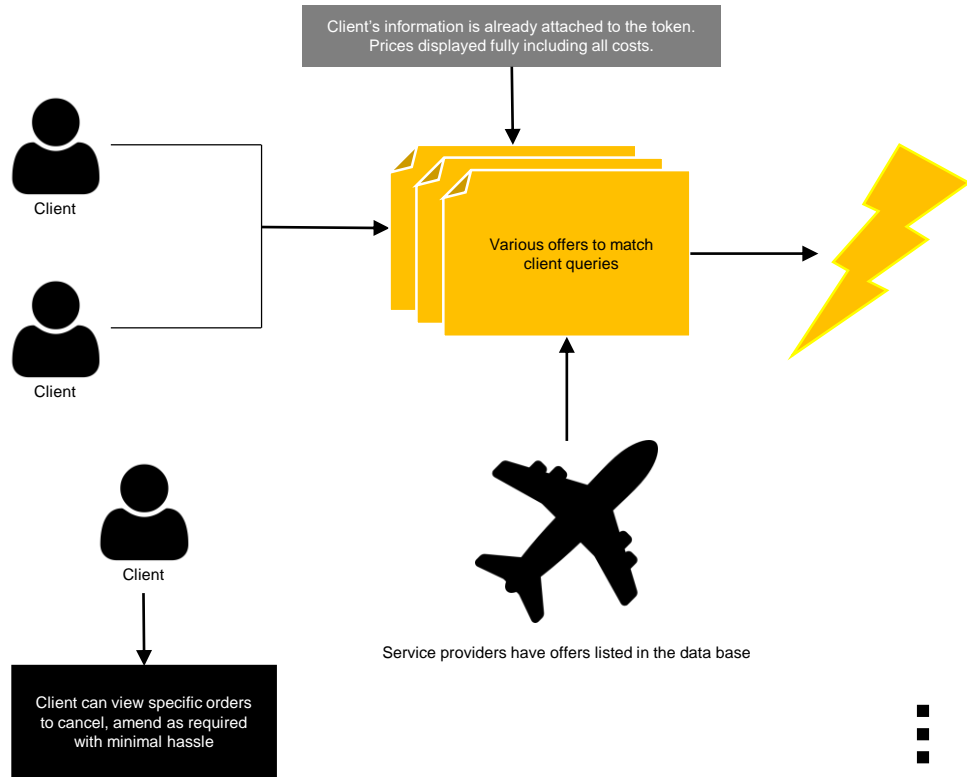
Client's information is already attached to the token. Prices displayed fully including all costs.

Client

Client

Various offers to match client queries

Client

Client can view specific orders to cancel, amend as required with minimal hassle

Service providers have offers listed in the data base